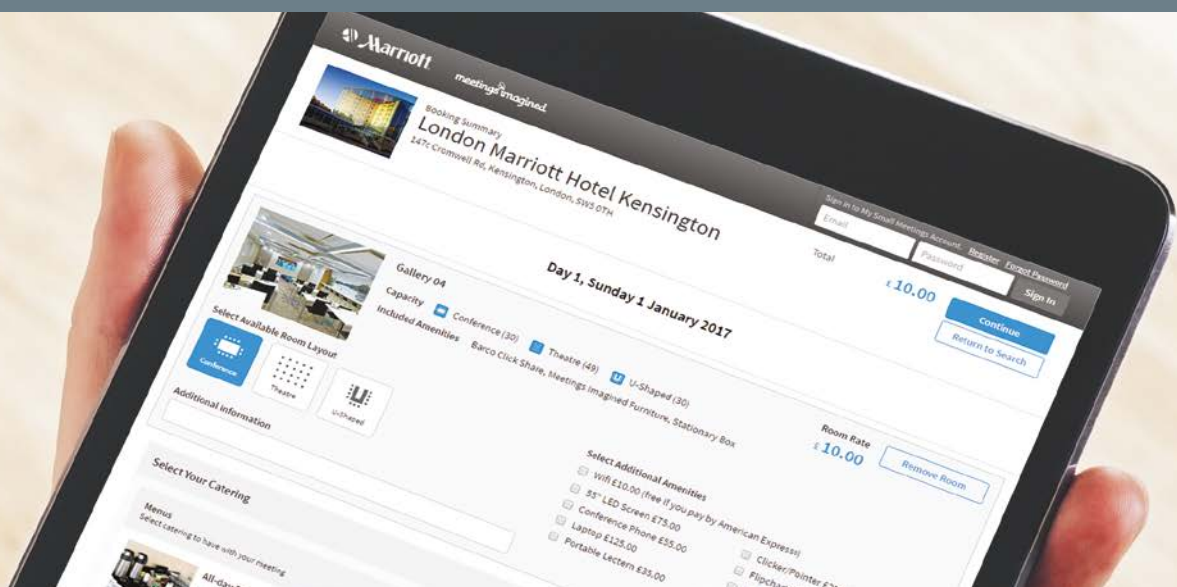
Marriott

meetings imagined

Booking Summary
London Marriott Hotel Kensington
147c Cromwell Rd, Kensington, London, SW5 0TH

Sign in to My Small Meetings Account. Register Forgot Password
Email
Password
Sign In

Total
£ 10.00
Continue
Return to Search

Day 1, Sunday 1 January 2017

Gallery 04
Capacity Conference (30) Theatre (49) U-Shaped (30)
Included Amenities Barco Click Share, Meetings Imagined Furniture, Stationary Box

Select Available Room Layout
Conference
Theatre
U-Shaped

Additional information

Room Rate
£ 10.00
Remove Room

Select Your Catering
Menus
Select catering to have with your meeting
All-day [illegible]

Select Additional Amenities
Wifi £10.00 (free if you pay by American Express)
55" LED Screen £75.00
Conference Phone £55.00
Laptop £125.00
Portable Lectern £35.00
Clicker/Pointer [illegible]
Flipchar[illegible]